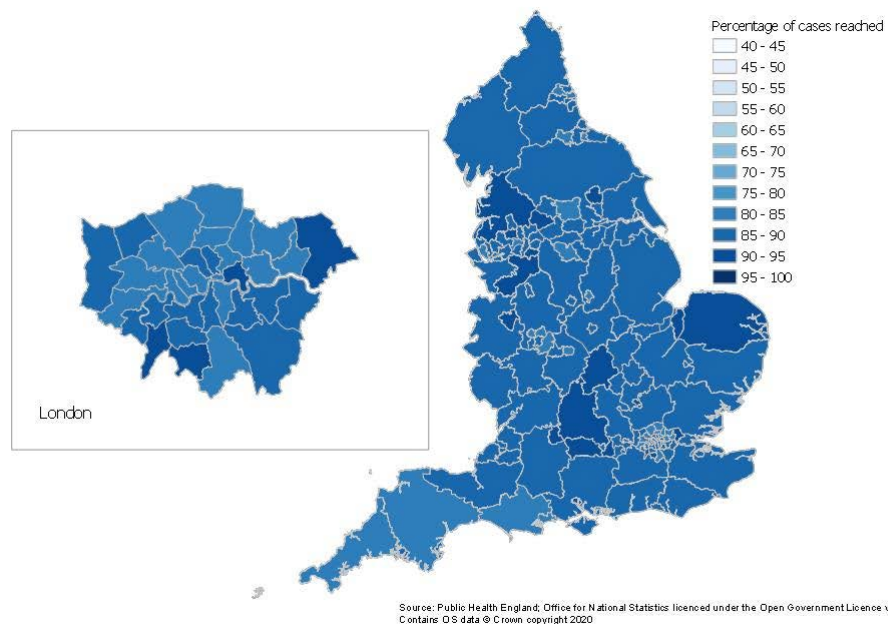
Percentage of cases reached
40 - 45
45 - 50
50 - 55
55 - 60
60 - 65
65 - 70
70 - 75
75 - 80
80 - 85
85 - 90
90 - 95
95 - 100

London

Source: Public Health England; Office for National Statistics licenced under the Open Government Licence v
Contains OS data © Crown copyright 2020